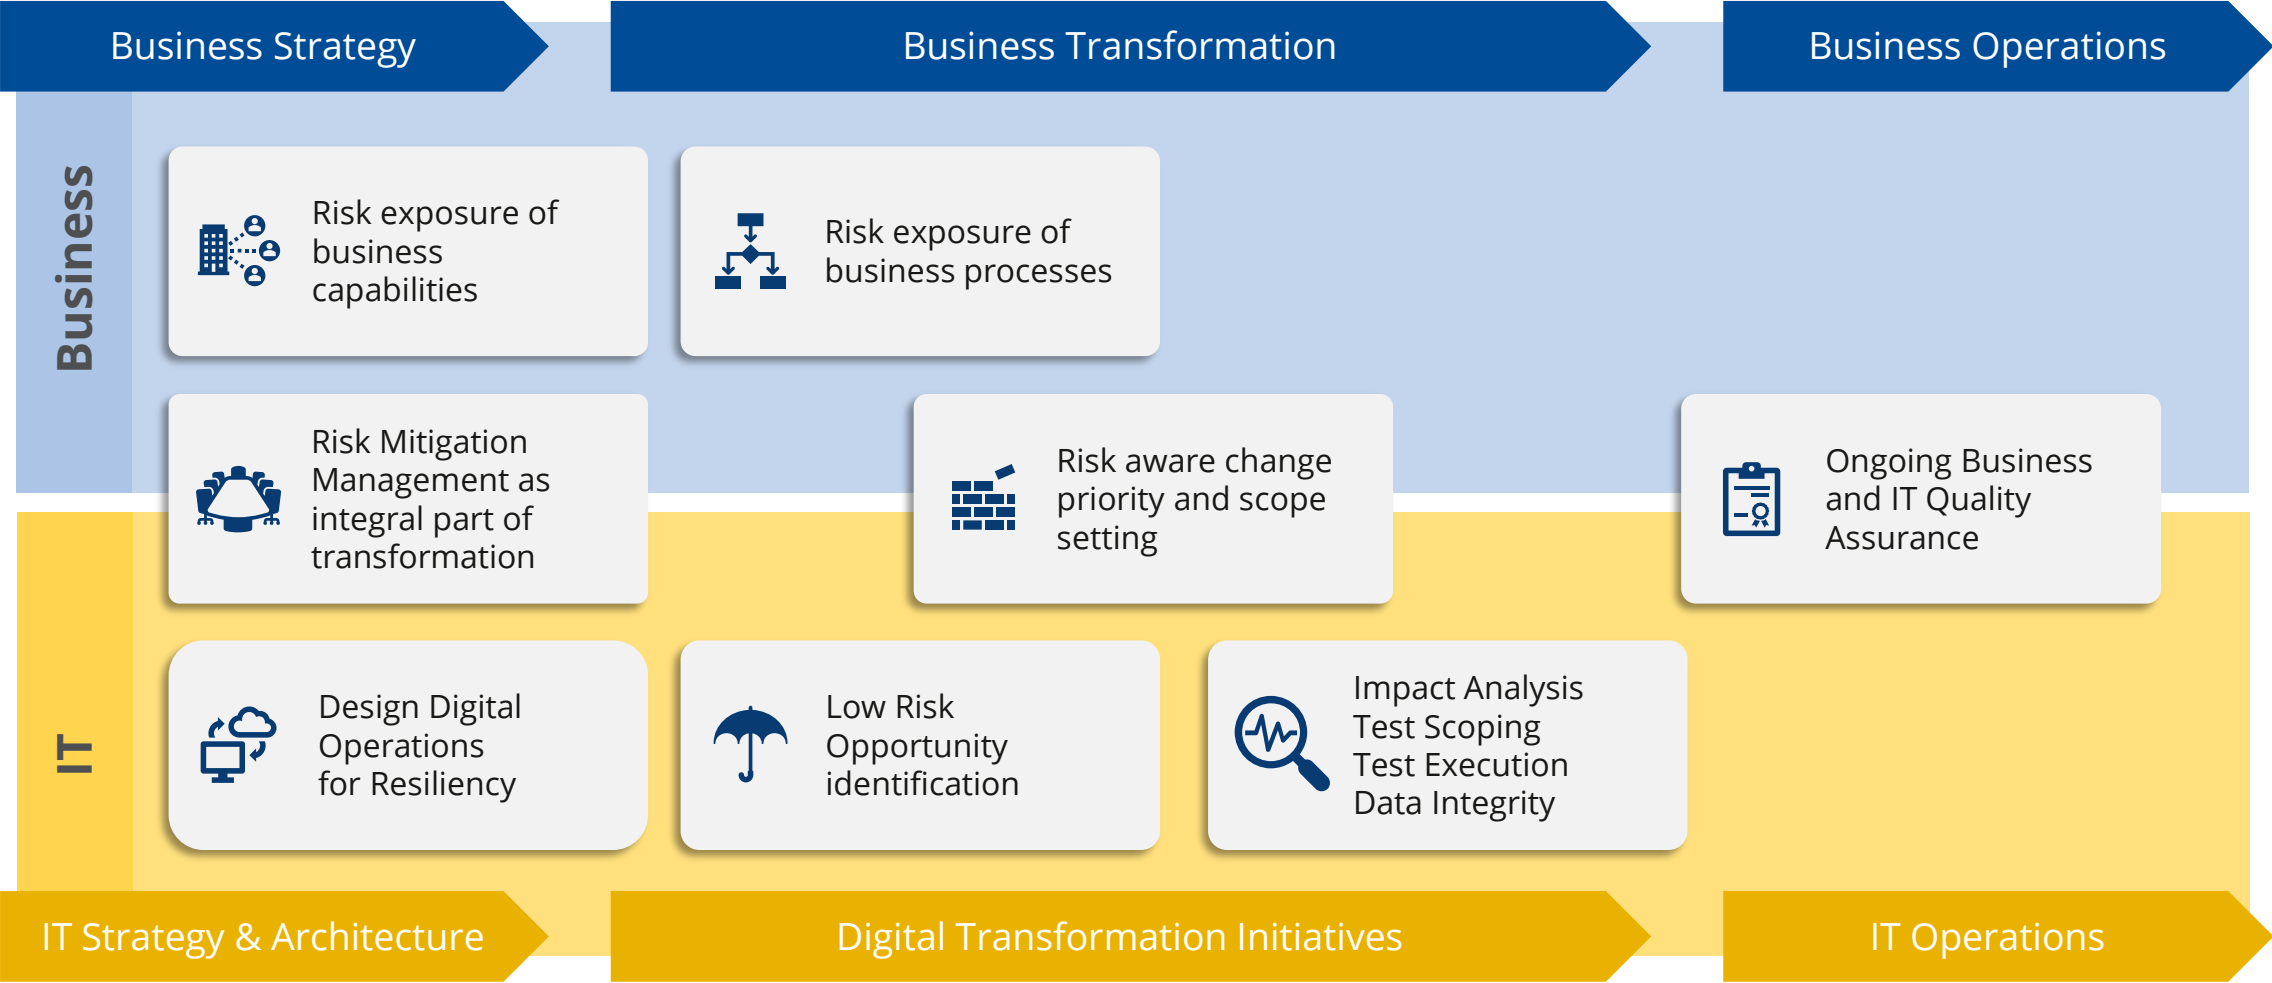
Business Strategy

Business Transformation

Business Operations

Business

Risk exposure of business capabilities

Risk exposure of business processes

Risk Mitigation Management as integral part of transformation

Risk aware change priority and scope setting

Ongoing Business and IT Quality Assurance

IT

Design Digital Operations for Resiliency

Low Risk Opportunity identification

Impact Analysis
Test Scoping
Test Execution
Data Integrity

IT Strategy & Architecture

Digital Transformation Initiatives

IT Operations